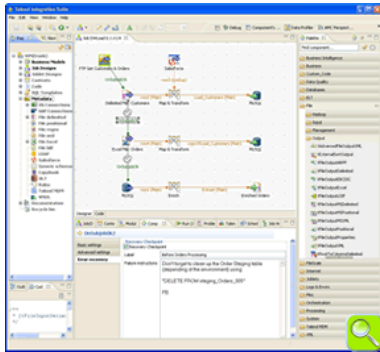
Talend Integration Suite

File Edit View Window Help

Repo

Job ErrorLoad 0.1

FTP Get Customers & Orders

Salesforce

Delimited File Customers

Map & Transform

MySQL

Excel File Orders

Map & Transform

MySQL

MySQL

Error

Enriched Orders

Designer Code

Palette

Business Intelligence

Business

Custom_Code

Data Quality

Databases

ELT

File

Input

Output

Before Orders Processing

Don't forget to clean up the Order Staging table (depending of the environment) using

"DELETE FROM staging_Orders_000"

Basic settings

Advanced settings

Error occurrence

Label

Failure Instructions

Recovery Checkpoint

Internet

Logs & Errors

Misc

Orchestration

Processing

System

Talend MDM

XML